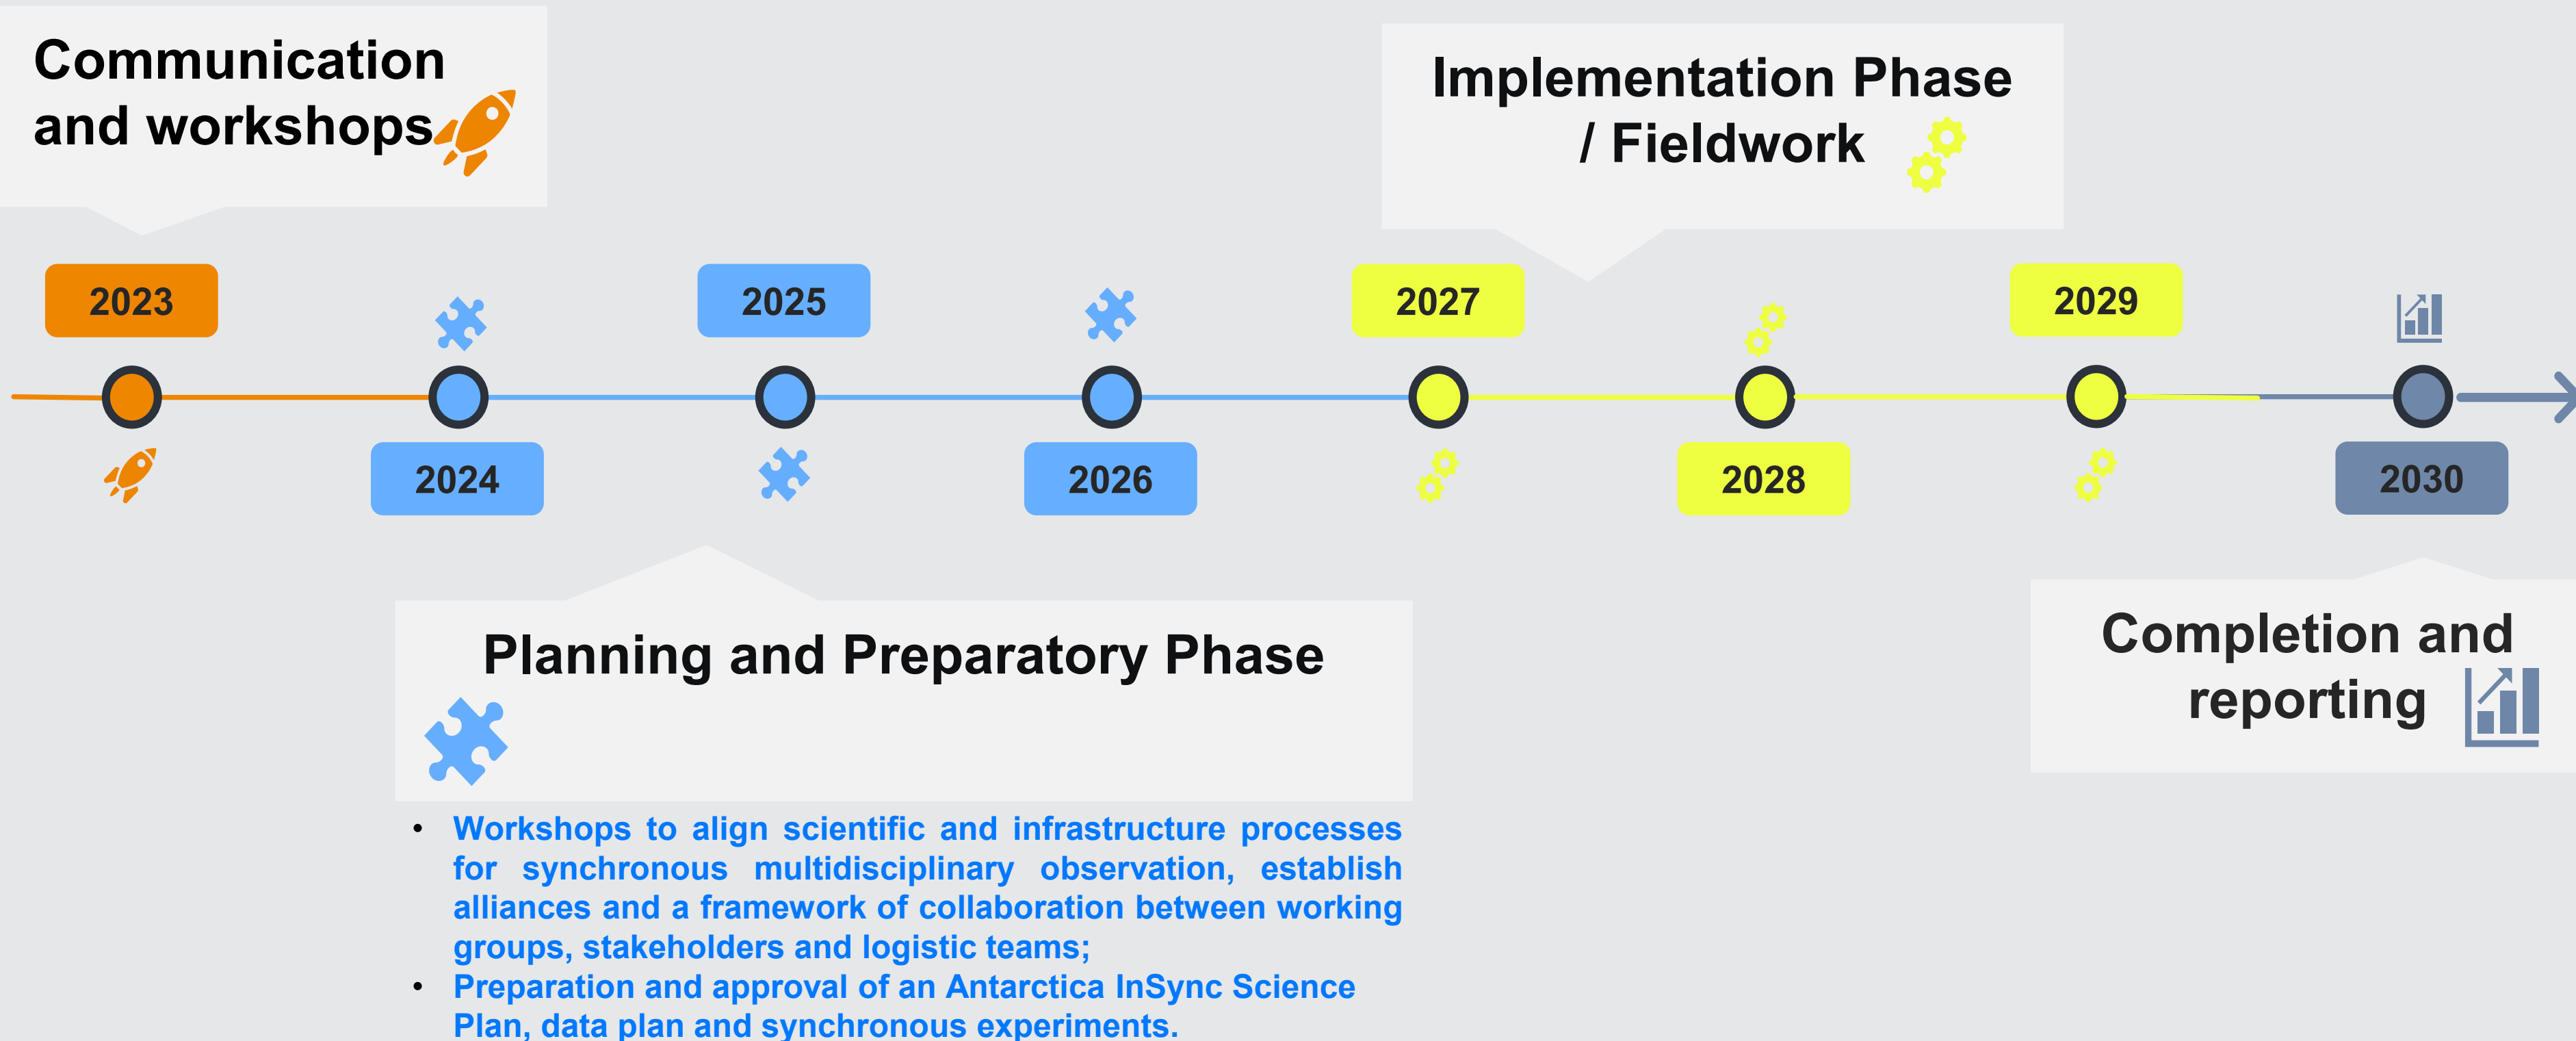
Communication and workshops

Implementation Phase / Fieldwork

2023

2025

2027

2029

2024

2026

2028

2030

Planning and Preparatory Phase

Completion and reporting

• Workshops to align scientific and infrastructure processes for synchronous multidisciplinary observation, establish alliances and a framework of collaboration between working groups, stakeholders and logistic teams;
• Preparation and approval of an Antarctica InSync Science Plan, data plan and synchronous experiments.